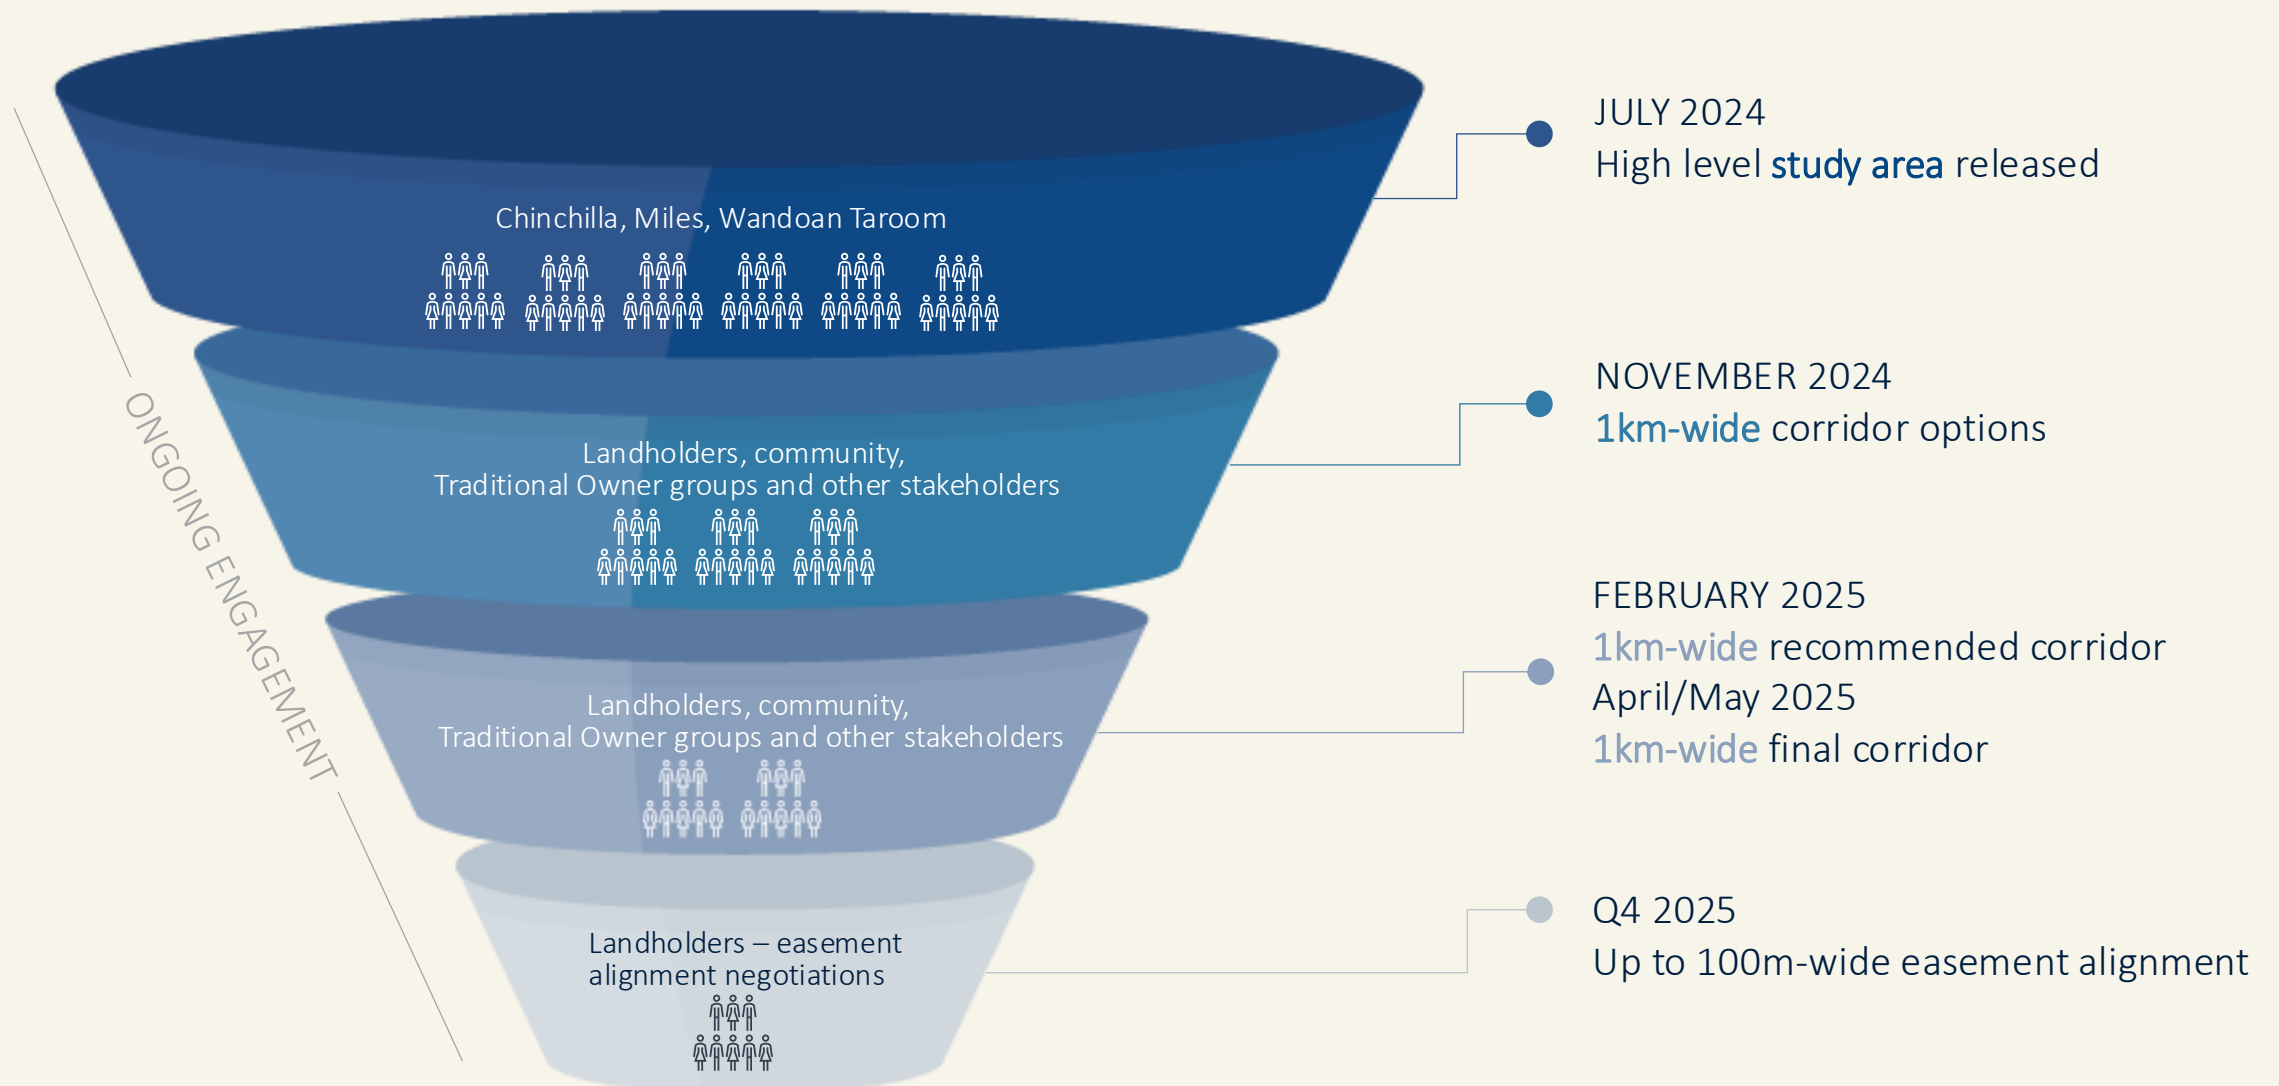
ONGOING ENGAGEMENT

Chinchilla, Miles, Wandoan Taroom

Landholders, community, Traditional Owner groups and other stakeholders

Landholders, community, Traditional Owner groups and other stakeholders

Landholders – easement alignment negotiations

JULY 2024
High level study area released

NOVEMBER 2024
1km-wide corridor options

FEBRUARY 2025
1km-wide recommended corridor
April/May 2025
1km-wide final corridor

Q4 2025
Up to 100m-wide easement alignment